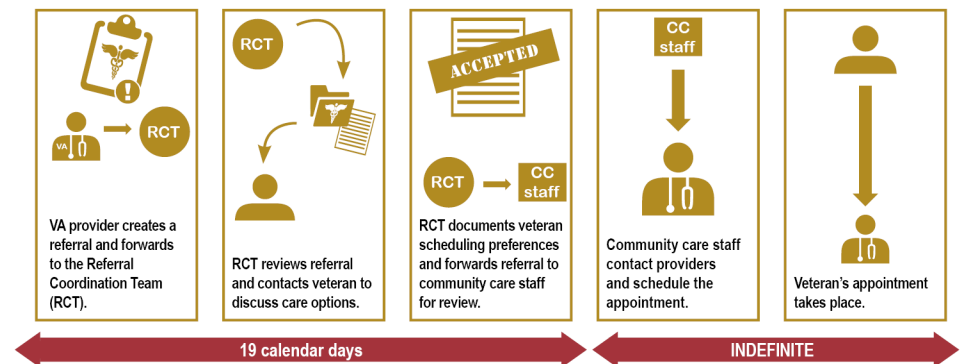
VA

RCT

VA provider creates a referral and forwards to the Referral Coordination Team (RCT).

RCT

RCT reviews referral and contacts veteran to discuss care options.

ACCEPTED

RCT

CC staff

RCT documents veteran scheduling preferences and forwards referral to community care staff for review.

CC staff

Community care staff contact providers and schedule the appointment.

Veteran's appointment takes place.

19 calendar days

INDEFINITE